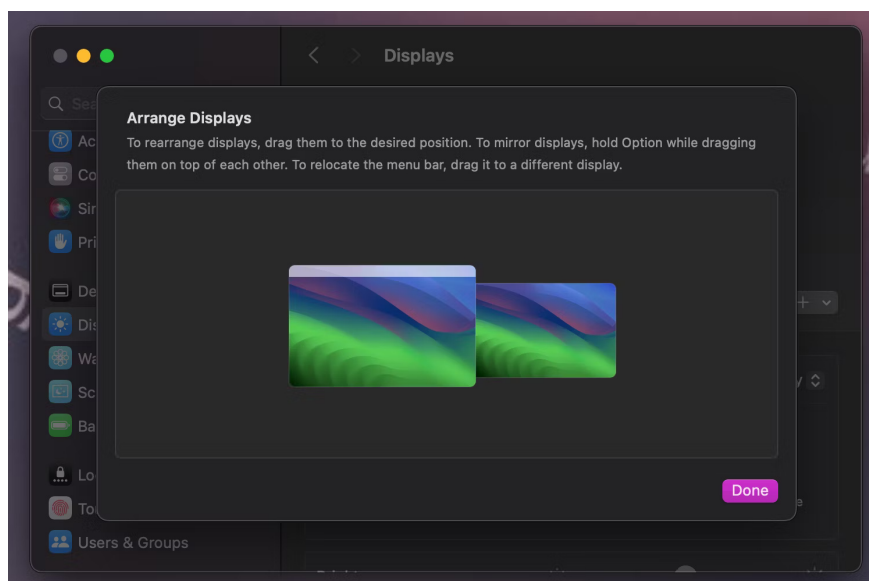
Displays

Sea

Ac
Co
Sir
Pri
De
Dis
Wa
Sc
Ba
Lo
To
Users & Groups

Arrange Displays

To rearrange displays, drag them to the desired position. To mirror displays, hold Option while dragging them on top of each other. To relocate the menu bar, drag it to a different display.

Done